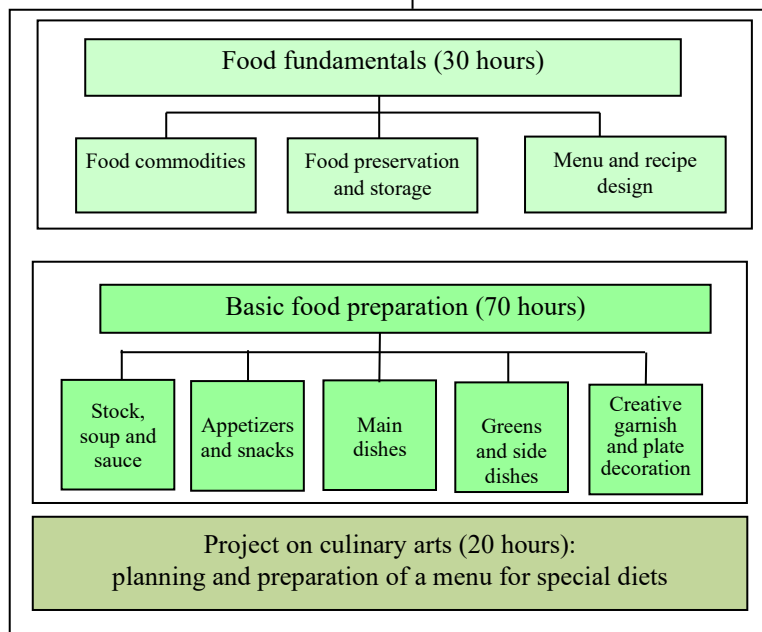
Food fundamentals (30 hours)

Food commodities

Food preservation and storage

Menu and recipe design

Basic food preparation (70 hours)

Stock, soup and sauce

Appetizers and snacks

Main dishes

Greens and side dishes

Creative garnish and plate decoration

Project on culinary arts (20 hours): planning and preparation of a menu for special diets